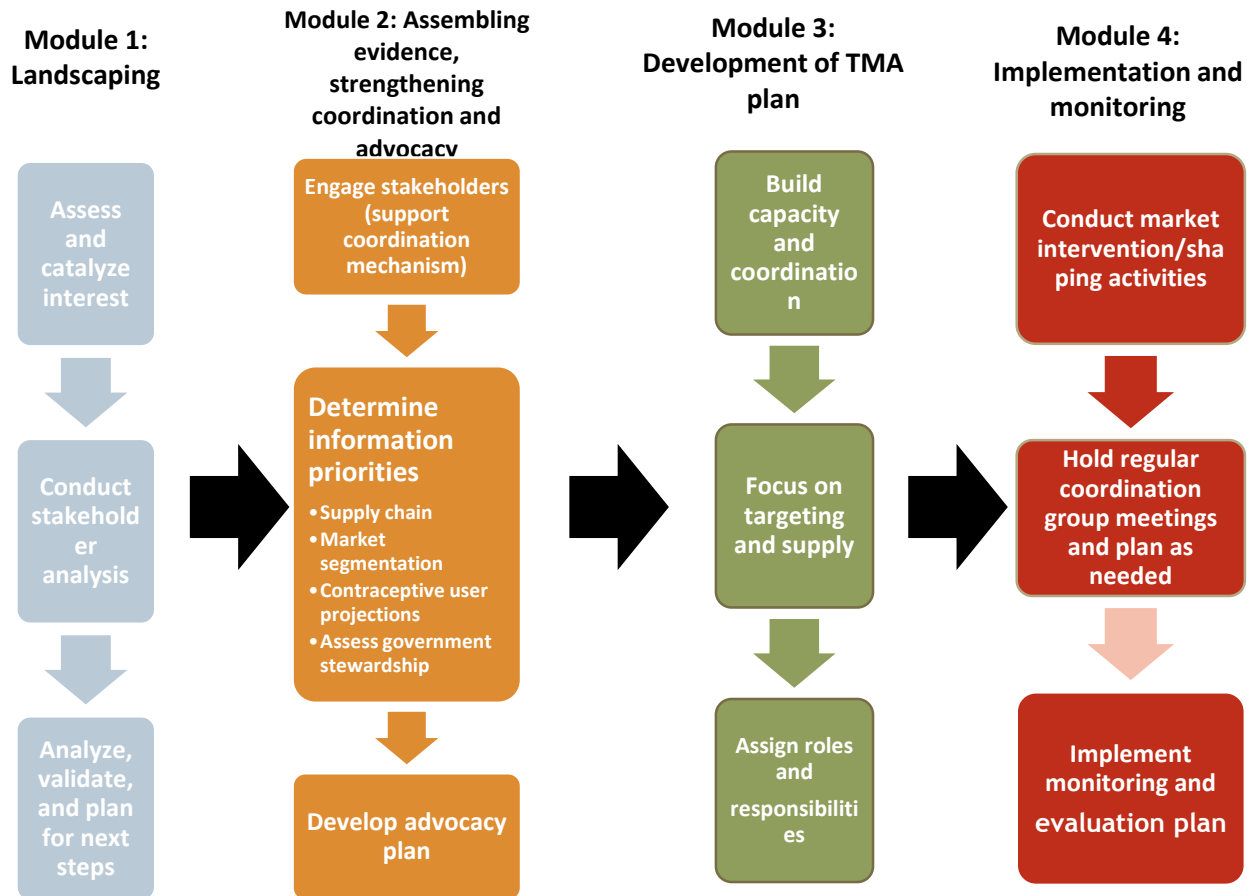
Module 1: Landscaping

Assess and catalyze interest

Conduct stakeholder analysis

Analyze, validate, and plan for next steps

Module 2: Assembling evidence, strengthening coordination and advocacy

Engage stakeholders (support coordination mechanism)

Determine information priorities
• Supply chain
• Market segmentation
• Contraceptive user projections
• Assess government stewardship

Develop advocacy plan

Module 3: Development of TMA plan

Build capacity and coordination

Focus on targeting and supply

Assign roles and responsibilities

Module 4: Implementation and monitoring

Conduct market intervention/shaping activities

Hold regular coordination group meetings and plan as needed

Implement monitoring and evaluation plan